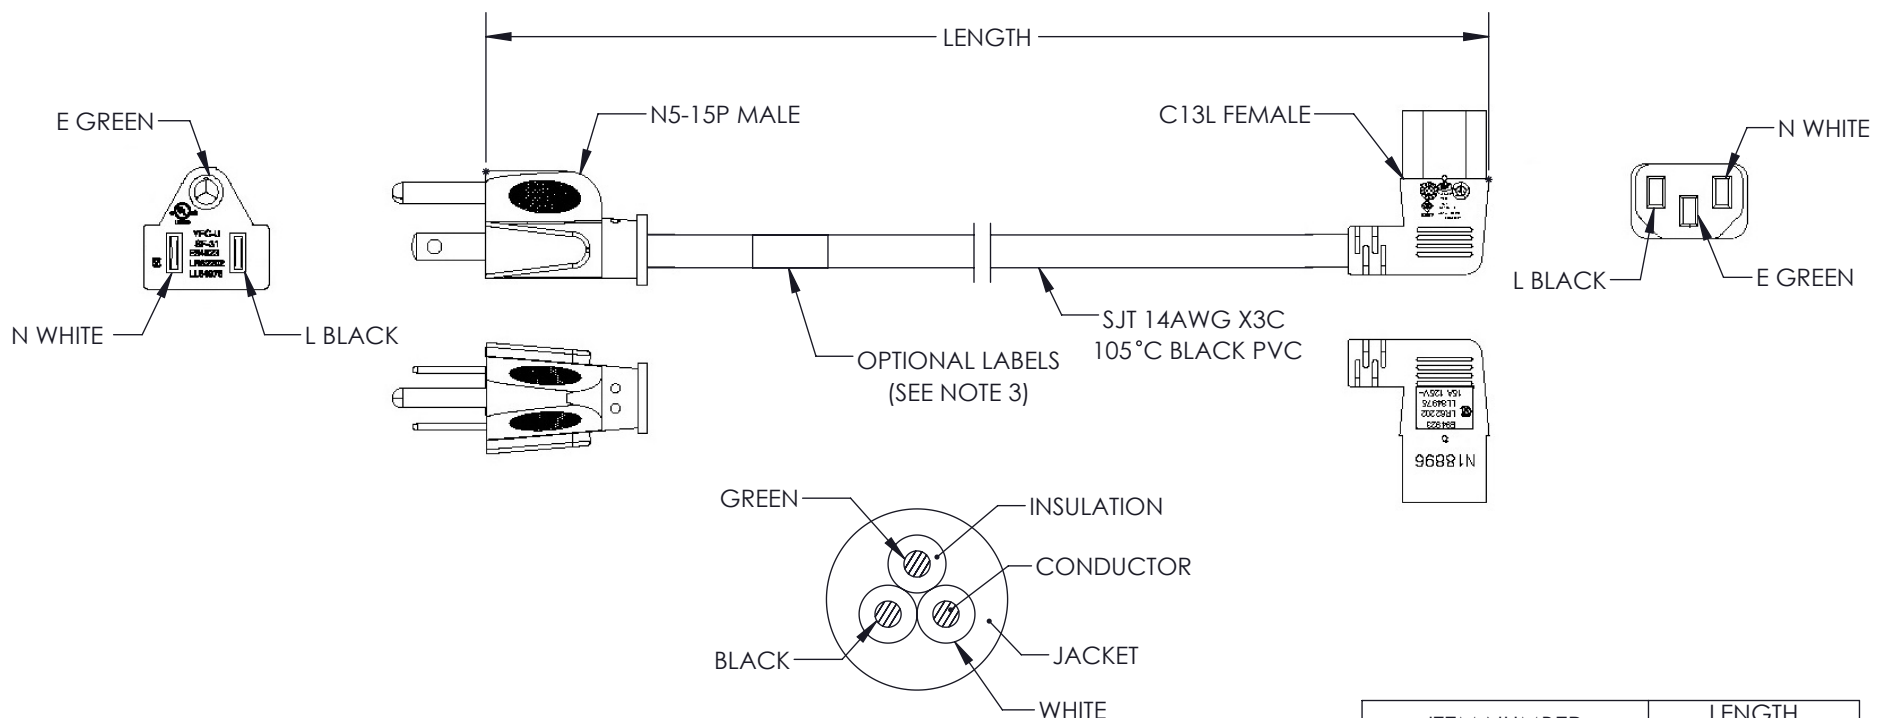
LENGTH

E GREEN

N5-15P MALE

C13L FEMALE

N WHITE

YFC-U
SF-31
E94623
LR62202
LL84975

N WHITE

L BLACK

L BLACK

E GREEN

SJT 14AWG X3C
105°C BLACK PVC

OPTIONAL LABELS
(SEE NOTE 3)

E94623
LR62202
LL84975
15A 125V~

N18896

GREEN

INSULATION

CONDUCTOR

BLACK

JACKET

WHITE

| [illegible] | LENGTH |
|---|---|